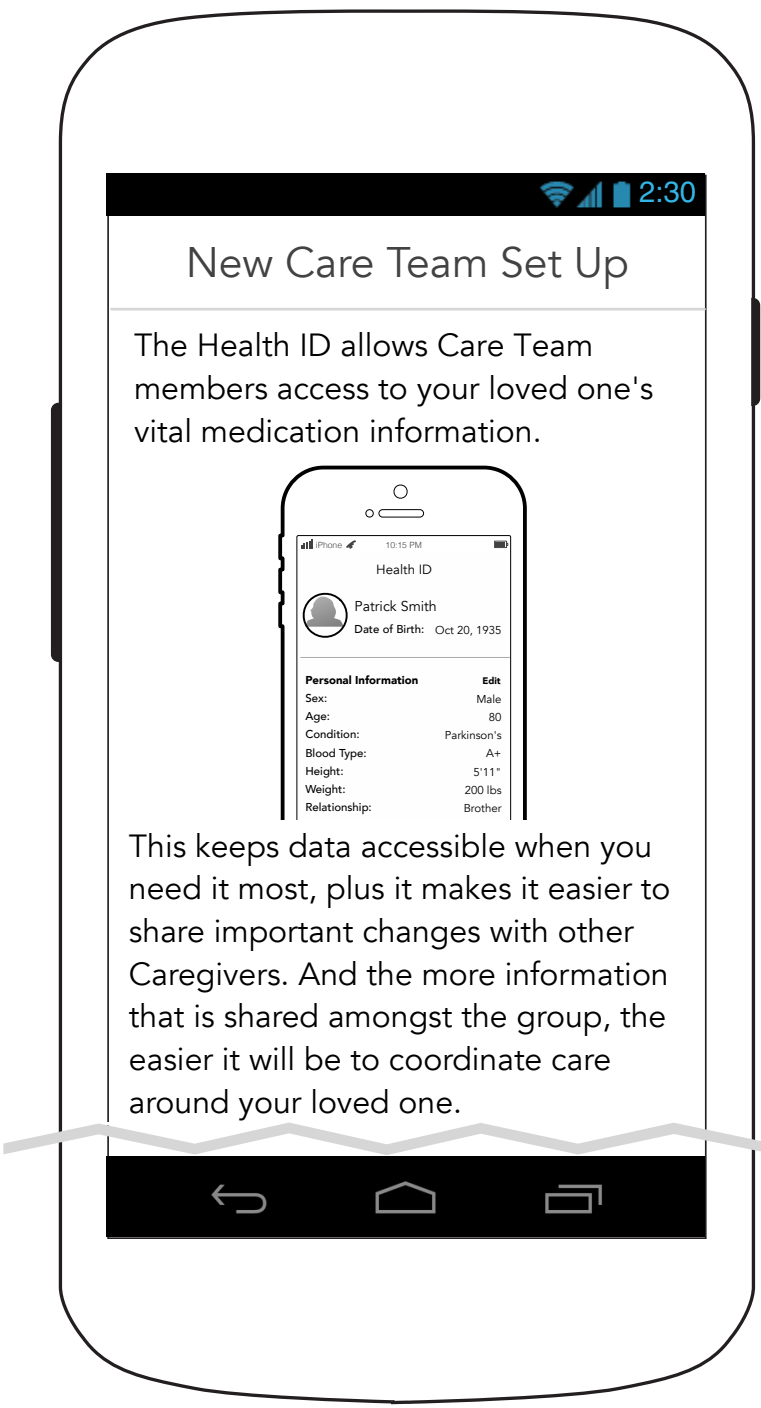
2:30

New Care Team Set Up

The Health ID allows Care Team members access to your loved one's vital medication information.

iPhone 10:15 PM

Health ID

Patrick Smith
Date of Birth: Oct 20, 1935

| Personal Information | Edit |
|---|---|
| Sex: | Male |
| Age: | 80 |
| Condition: | Parkinson's |
| Blood Type: | A+ |
| Height: | 5'11" |
| Weight: | 200 lbs |
| Relationship: | Brother |

This keeps data accessible when you need it most, plus it makes it easier to share important changes with other Caregivers. And the more information that is shared amongst the group, the easier it will be to coordinate care around your loved one.